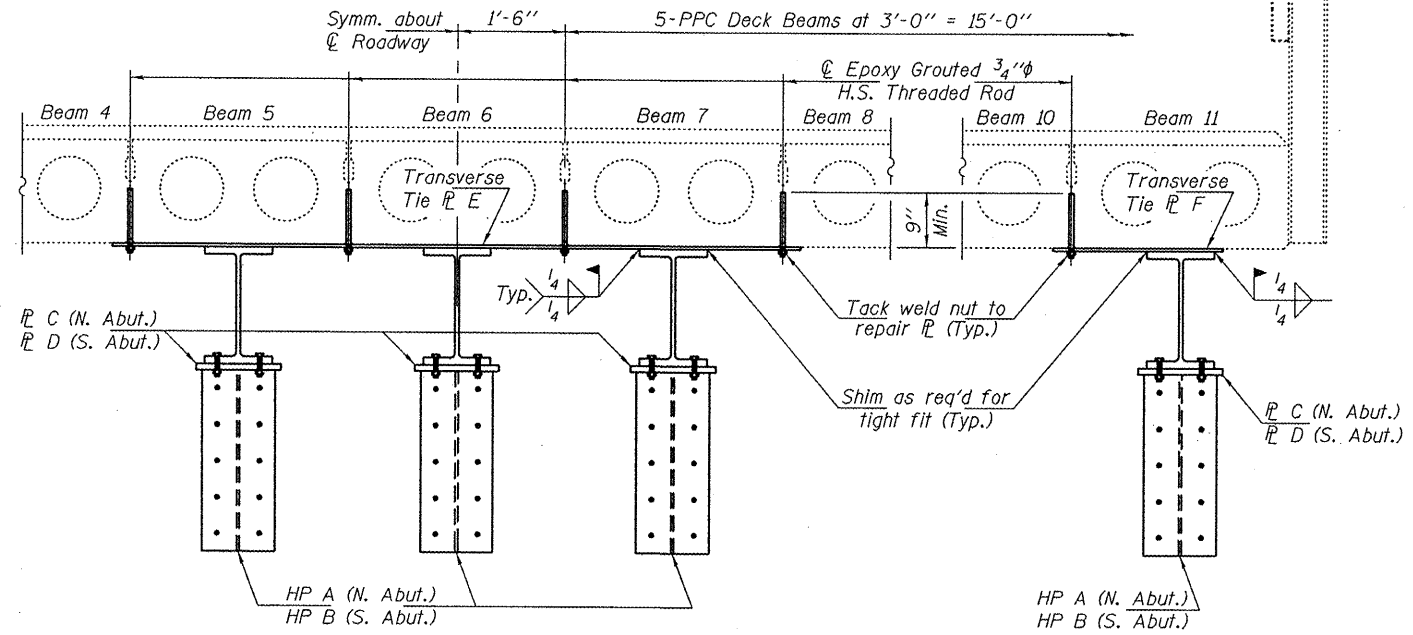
Symm. about
℄ Roadway

1'-6"

5-PPC Deck Beams at 3'-0" = 15'-0"

℄ Epoxy Grouted $\frac{3}{4}$"ϕ
H.S. Threaded Rod

Beam 4
Beam 5
Beam 6
Beam 7
Beam 8
Beam 10
Beam 11

Transverse
Tie ℄ E

9"
Min.

Transverse
Tie ℄ F

Typ.
$\frac{1}{4}$
$\frac{1}{4}$

$\frac{1}{4}$
$\frac{1}{4}$

Tack weld nut to
repair ℄ (Typ.)

℄ C (N. Abut.)
℄ D (S. Abut.)

Shim as req'd for
tight fit (Typ.)

℄ C (N. Abut.)
℄ D (S. Abut.)

HP A (N. Abut.)
HP B (S. Abut.)

HP A (N. Abut.)
HP B (S. Abut.)